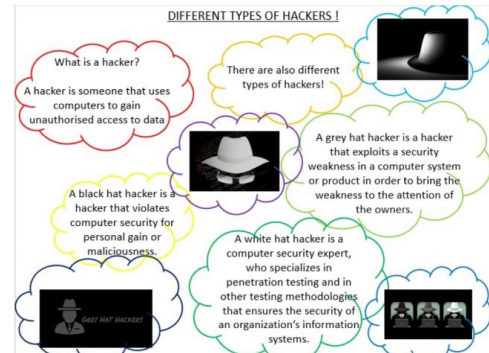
DIFFERENT TYPES OF HACKERS !

What is a hacker?

A hacker is someone that uses computers to gain unauthorised access to data

There are also different types of hackers!

A grey hat hacker is a hacker that exploits a security weakness in a computer system or product in order to bring the weakness to the attention of the owners.

A black hat hacker is a hacker that violates computer security for personal gain or maliciousness.

A white hat hacker is a computer security expert, who specializes in penetration testing and in other testing methodologies that ensures the security of an organization's information systems.

GREY HAT HACKERS